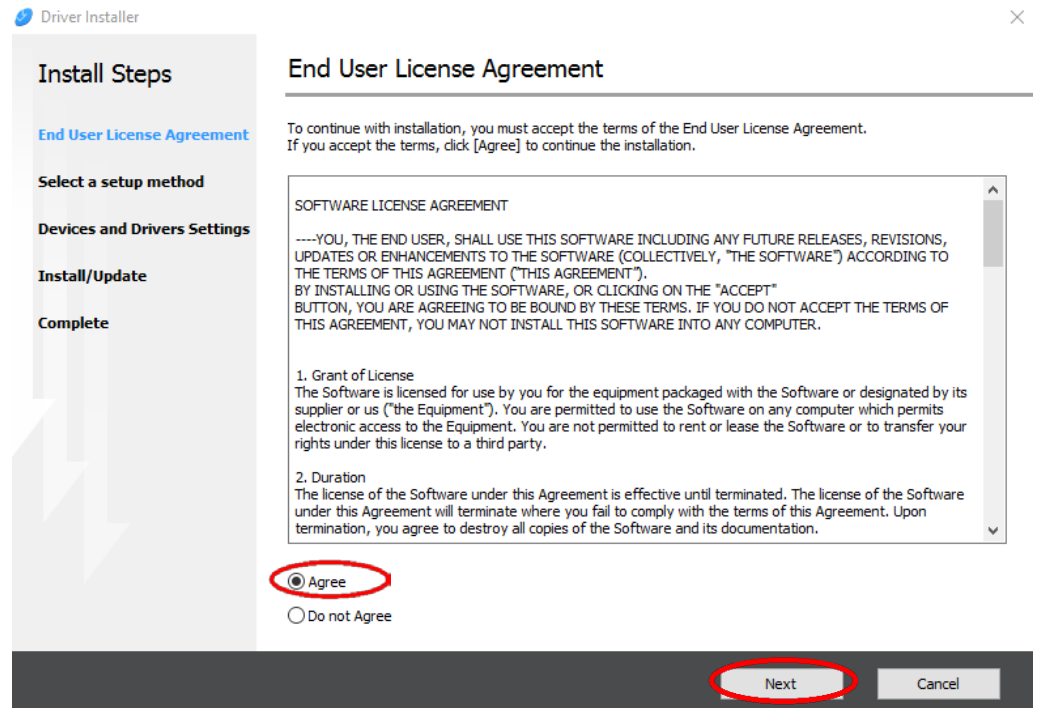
Driver Installer

Install Steps

End User License Agreement

Select a setup method

Devices and Drivers Settings

Install/Update

Complete

End User License Agreement

To continue with installation, you must accept the terms of the End User License Agreement.
If you accept the terms, click [Agree] to continue the installation.

SOFTWARE LICENSE AGREEMENT

----YOU, THE END USER, SHALL USE THIS SOFTWARE INCLUDING ANY FUTURE RELEASES, REVISIONS, UPDATES OR ENHANCEMENTS TO THE SOFTWARE (COLLECTIVELY, "THE SOFTWARE") ACCORDING TO THE TERMS OF THIS AGREEMENT ("THIS AGREEMENT").
BY INSTALLING OR USING THE SOFTWARE, OR CLICKING ON THE "ACCEPT" BUTTON, YOU ARE AGREEING TO BE BOUND BY THESE TERMS. IF YOU DO NOT ACCEPT THE TERMS OF THIS AGREEMENT, YOU MAY NOT INSTALL THIS SOFTWARE INTO ANY COMPUTER.

1. Grant of License
The Software is licensed for use by you for the equipment packaged with the Software or designated by its supplier or us ("the Equipment"). You are permitted to use the Software on any computer which permits electronic access to the Equipment. You are not permitted to rent or lease the Software or to transfer your rights under this license to a third party.

2. Duration
The license of the Software under this Agreement is effective until terminated. The license of the Software under this Agreement will terminate where you fail to comply with the terms of this Agreement. Upon termination, you agree to destroy all copies of the Software and its documentation.

Agree

Do not Agree

Next

Cancel